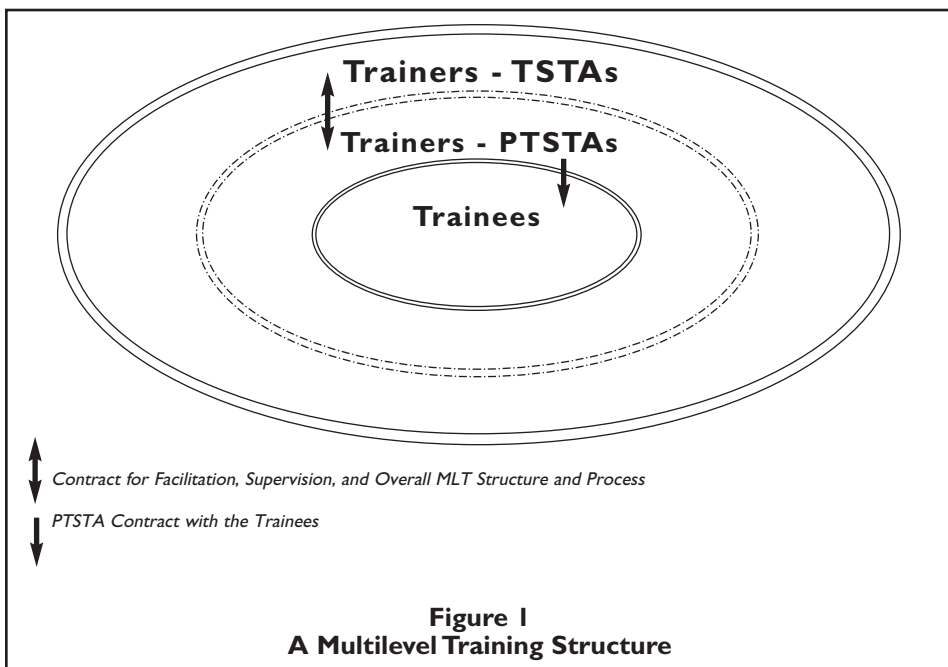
Trainers - TSTAs

Trainers - PTSTAs

Trainees

Contract for Facilitation, Supervision, and Overall MLT Structure and Process

PTSTA Contract with the Trainees

Figure 1
A Multilevel Training Structure